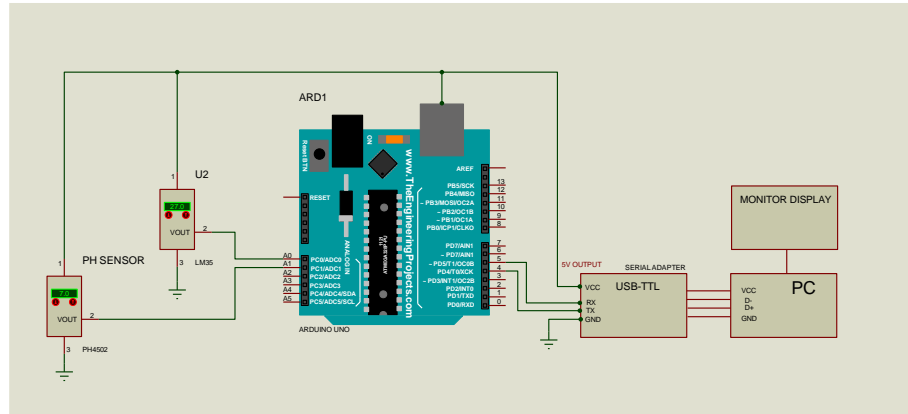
ARD1

ON

Reset BTN

www.TheEngineeringProjects.com

AREF

13
12
11
10
9
8

PB5/SCK
PB4/MISO
~ PB3/MOSI/OC2A
~ PB2/OC1B
~ PB1/OC1A
PB0/ICP1/CLKO

RESET

7
6
5
4
3
2
1
0

PD7/AIN1
~ PD6/AIN0
~ PD5/T1/OC0B
PD4/T0/XCK
~ PD3/INT1/OC2B
PD2/INT0
PD1/TXD
PD0/RXD

ANALOG IN

A0
A1
A2
A3
A4
A5

PC0/ADC0
PC1/ADC1
PC2/ADC2
PC3/ADC3
PC4/ADC4/SDA
PC5/ADC5/SCL

ARDUINO UNO

U2

1

27.0

VOUT

2

3

LM35

PH SENSOR

1

7.0

VOUT

2

3

PH4502

5V OUTPUT

SERIAL ADAPTER

USB-TTL

VCC
RX
TX
GND

MONITOR DISPLAY

PC

VCC
D-
D+
GND